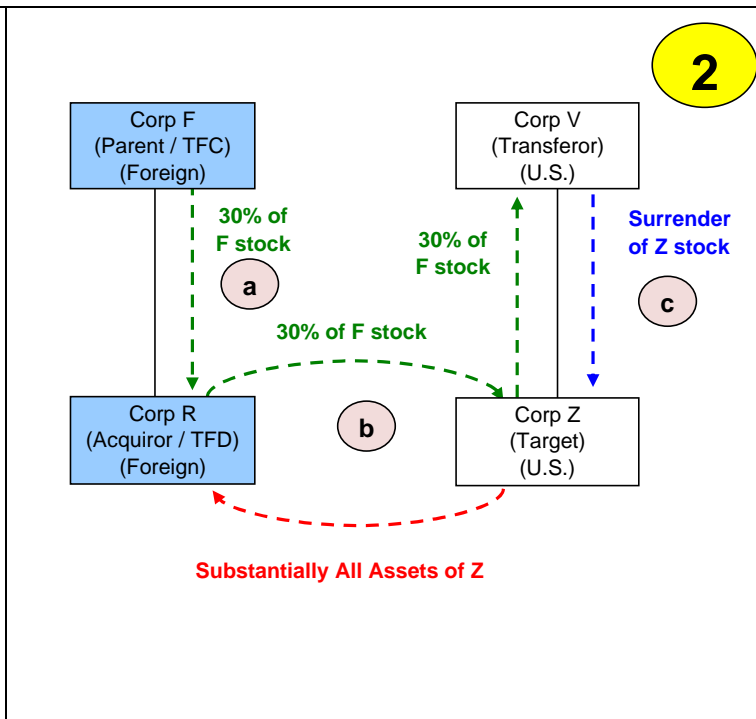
2

Corp F
(Parent / TFC)
(Foreign)

Corp V
(Transferor)
(U.S.)

30% of
F stock

30% of
F stock

Surrender
of Z stock

a

c

30% of F stock

Corp R
(Acquiror / TFD)
(Foreign)

b

Corp Z
(Target)
(U.S.)

Substantially All Assets of Z